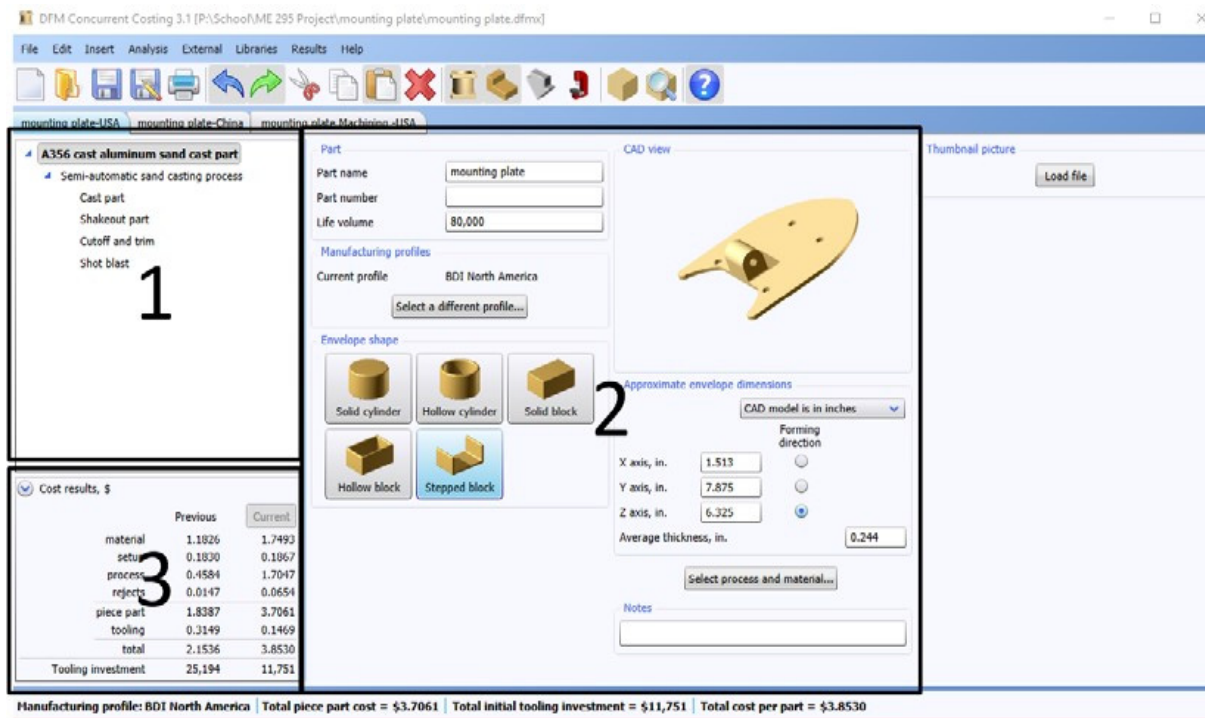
DFM Concurrent Costing 3.1 [P:\School\ME 295 Project\mounting plate\mounting plate.dfmx]

File Edit Insert Analysis External Libraries Results Help

mounting plate-USA | mounting plate-China | mounting plate-Machining -USA

A356 cast aluminum sand cast part
Semi-automatic sand casting process
Cast part
Shakeout part
Cutoff and trim
Shot blast

1

Part
Part name mounting plate
Part number
Life volume 80,000

Manufacturing profiles
Current profile BDI North America
Select a different profile...

Envelope shape
Solid cylinder
Hollow cylinder
Solid block
Hollow block
Stepped block

CAD view

2

Approximate envelope dimensions
CAD model is in inches
Forming direction
X axis, in. 1.513
Y axis, in. 7.875
Z axis, in. 6.325
Average thickness, in. 0.244

Select process and material...

Notes

Thumbnail picture
Load file

Cost results, $

3

| | Previous | Current |
|---|---|---|
| material | 1.1826 | 1.7493 |
| setup | 0.1830 | 0.1867 |
| process | 0.4584 | 1.7047 |
| rejects | 0.0147 | 0.0654 |
| piece part | 1.8387 | 3.7061 |
| tooling | 0.3149 | 0.1469 |
| total | 2.1536 | 3.8530 |
| Tooling investment | 25,194 | 11,751 |

Manufacturing profile: BDI North America | Total piece part cost = \$3.7061 | Total initial tooling investment = \$11,751 | Total cost per part = \$3.8530